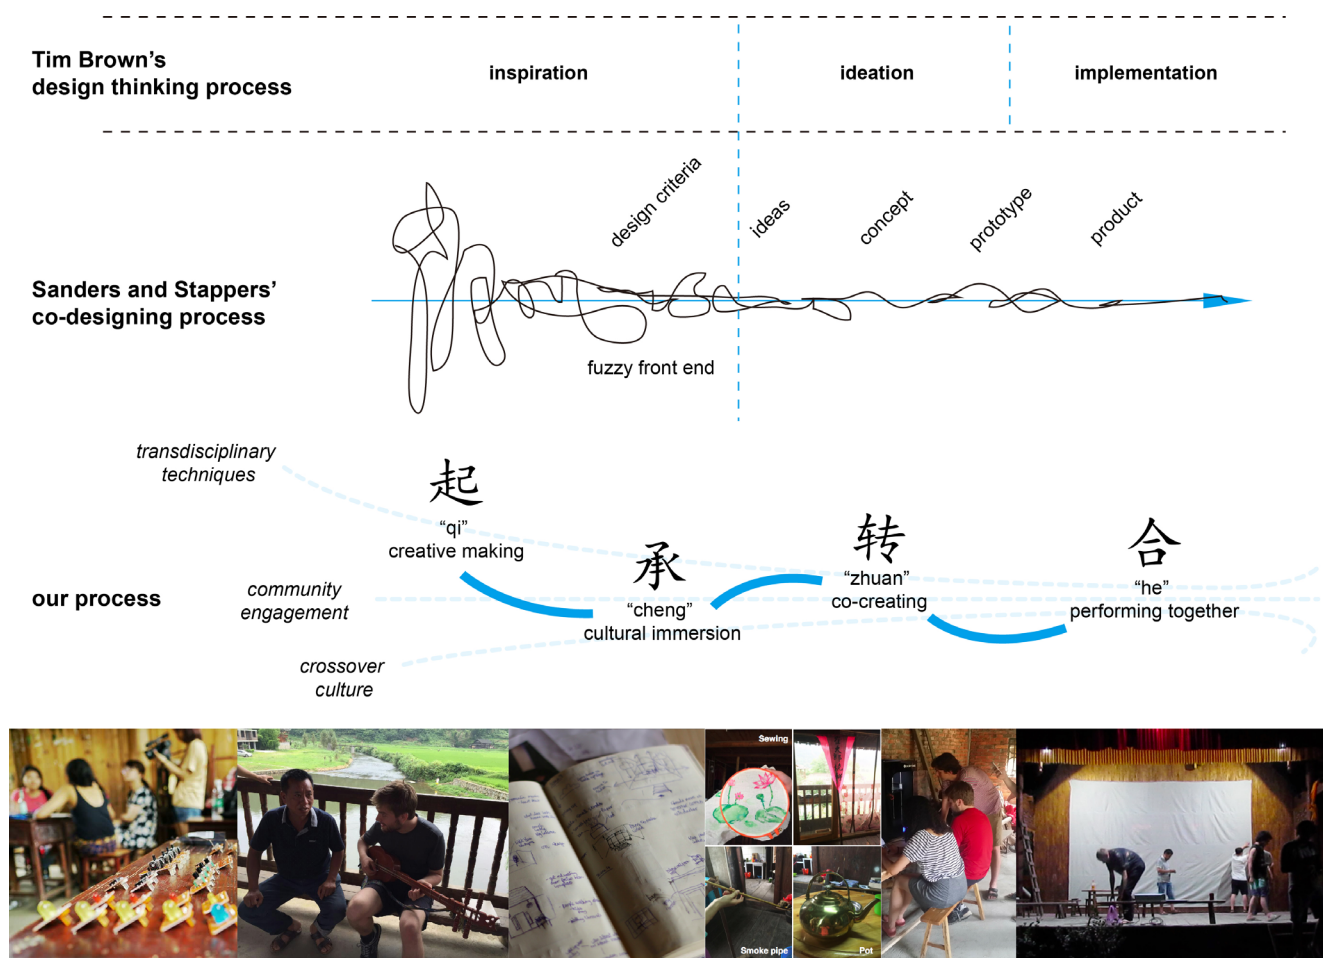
Tim Brown's
design thinking process

inspiration

ideation

implementation

design criteria

ideas

concept

prototype

product

Sanders and Stappers'
co-designing process

fuzzy front end

transdisciplinary
techniques

起
"qi"
creative making

承
"cheng"
cultural immersion

转
"zhuan"
co-creating

合
"he"
performing together

our process

community
engagement

crossover
culture

Sewing

Smoke pipe

Pot